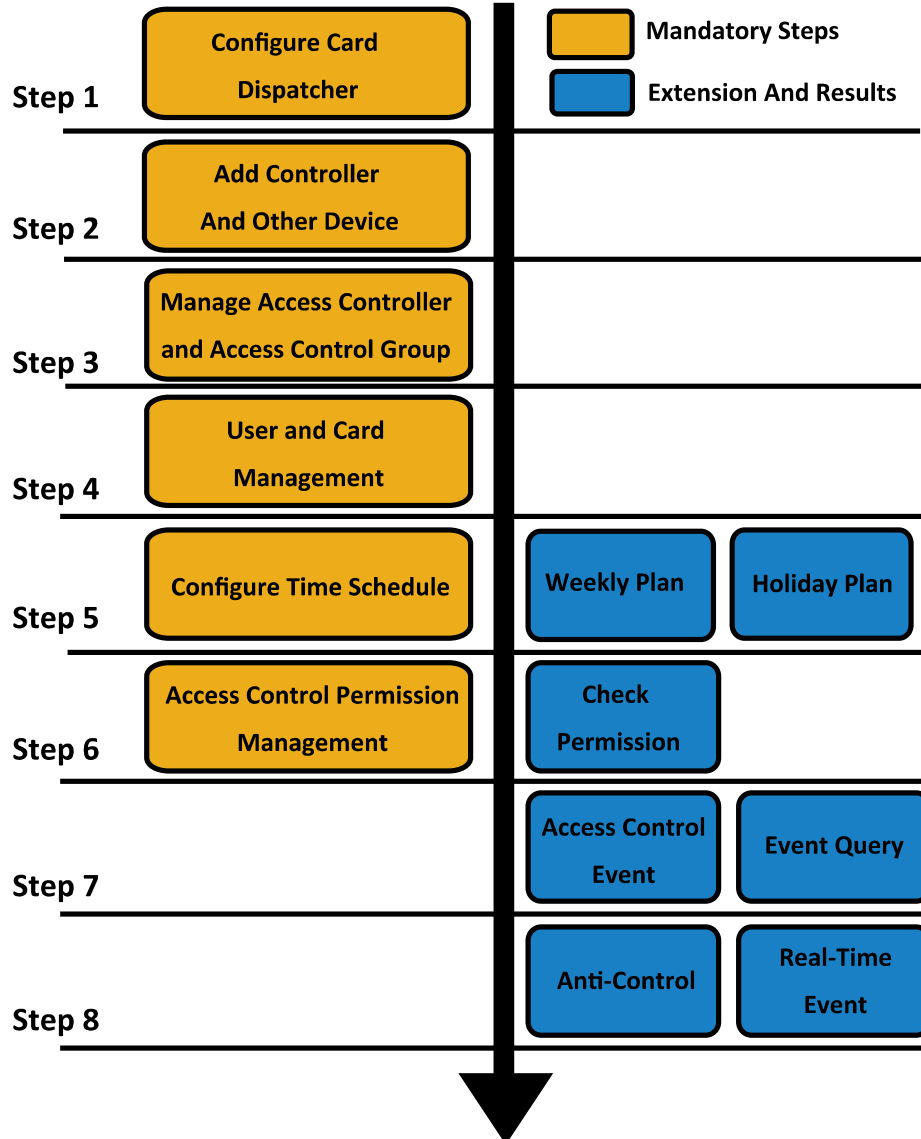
Mandatory Steps

Extension And Results

Step 1
Configure Card Dispatcher

Step 2
Add Controller And Other Device

Step 3
Manage Access Controller and Access Control Group

Step 4
User and Card Management

Step 5
Configure Time Schedule
Weekly Plan
Holiday Plan

Step 6
Access Control Permission Management
Check Permission

Step 7
Access Control Event
Event Query

Step 8
Anti-Control
Real-Time Event